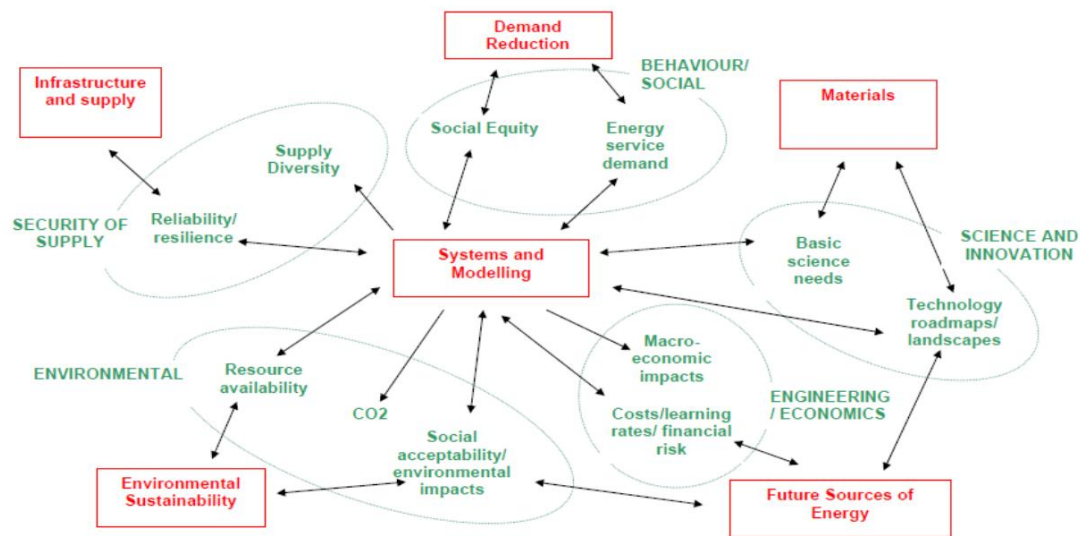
Demand Reduction

BEHAVIOUR/ SOCIAL

Infrastructure and supply

Materials

Social Equity

Energy service demand

Supply Diversity

SECURITY OF SUPPLY

Reliability/ resilience

Systems and Modelling

Basic science needs

SCIENCE AND INNOVATION

Technology roadmaps/ landscapes

ENVIRONMENTAL

Resource availability

Macro-economic impacts

ENGINEERING / ECONOMICS

CO2

Costs/learning rates/ financial risk

Social acceptability/ environmental impacts

Environmental Sustainability

Future Sources of Energy